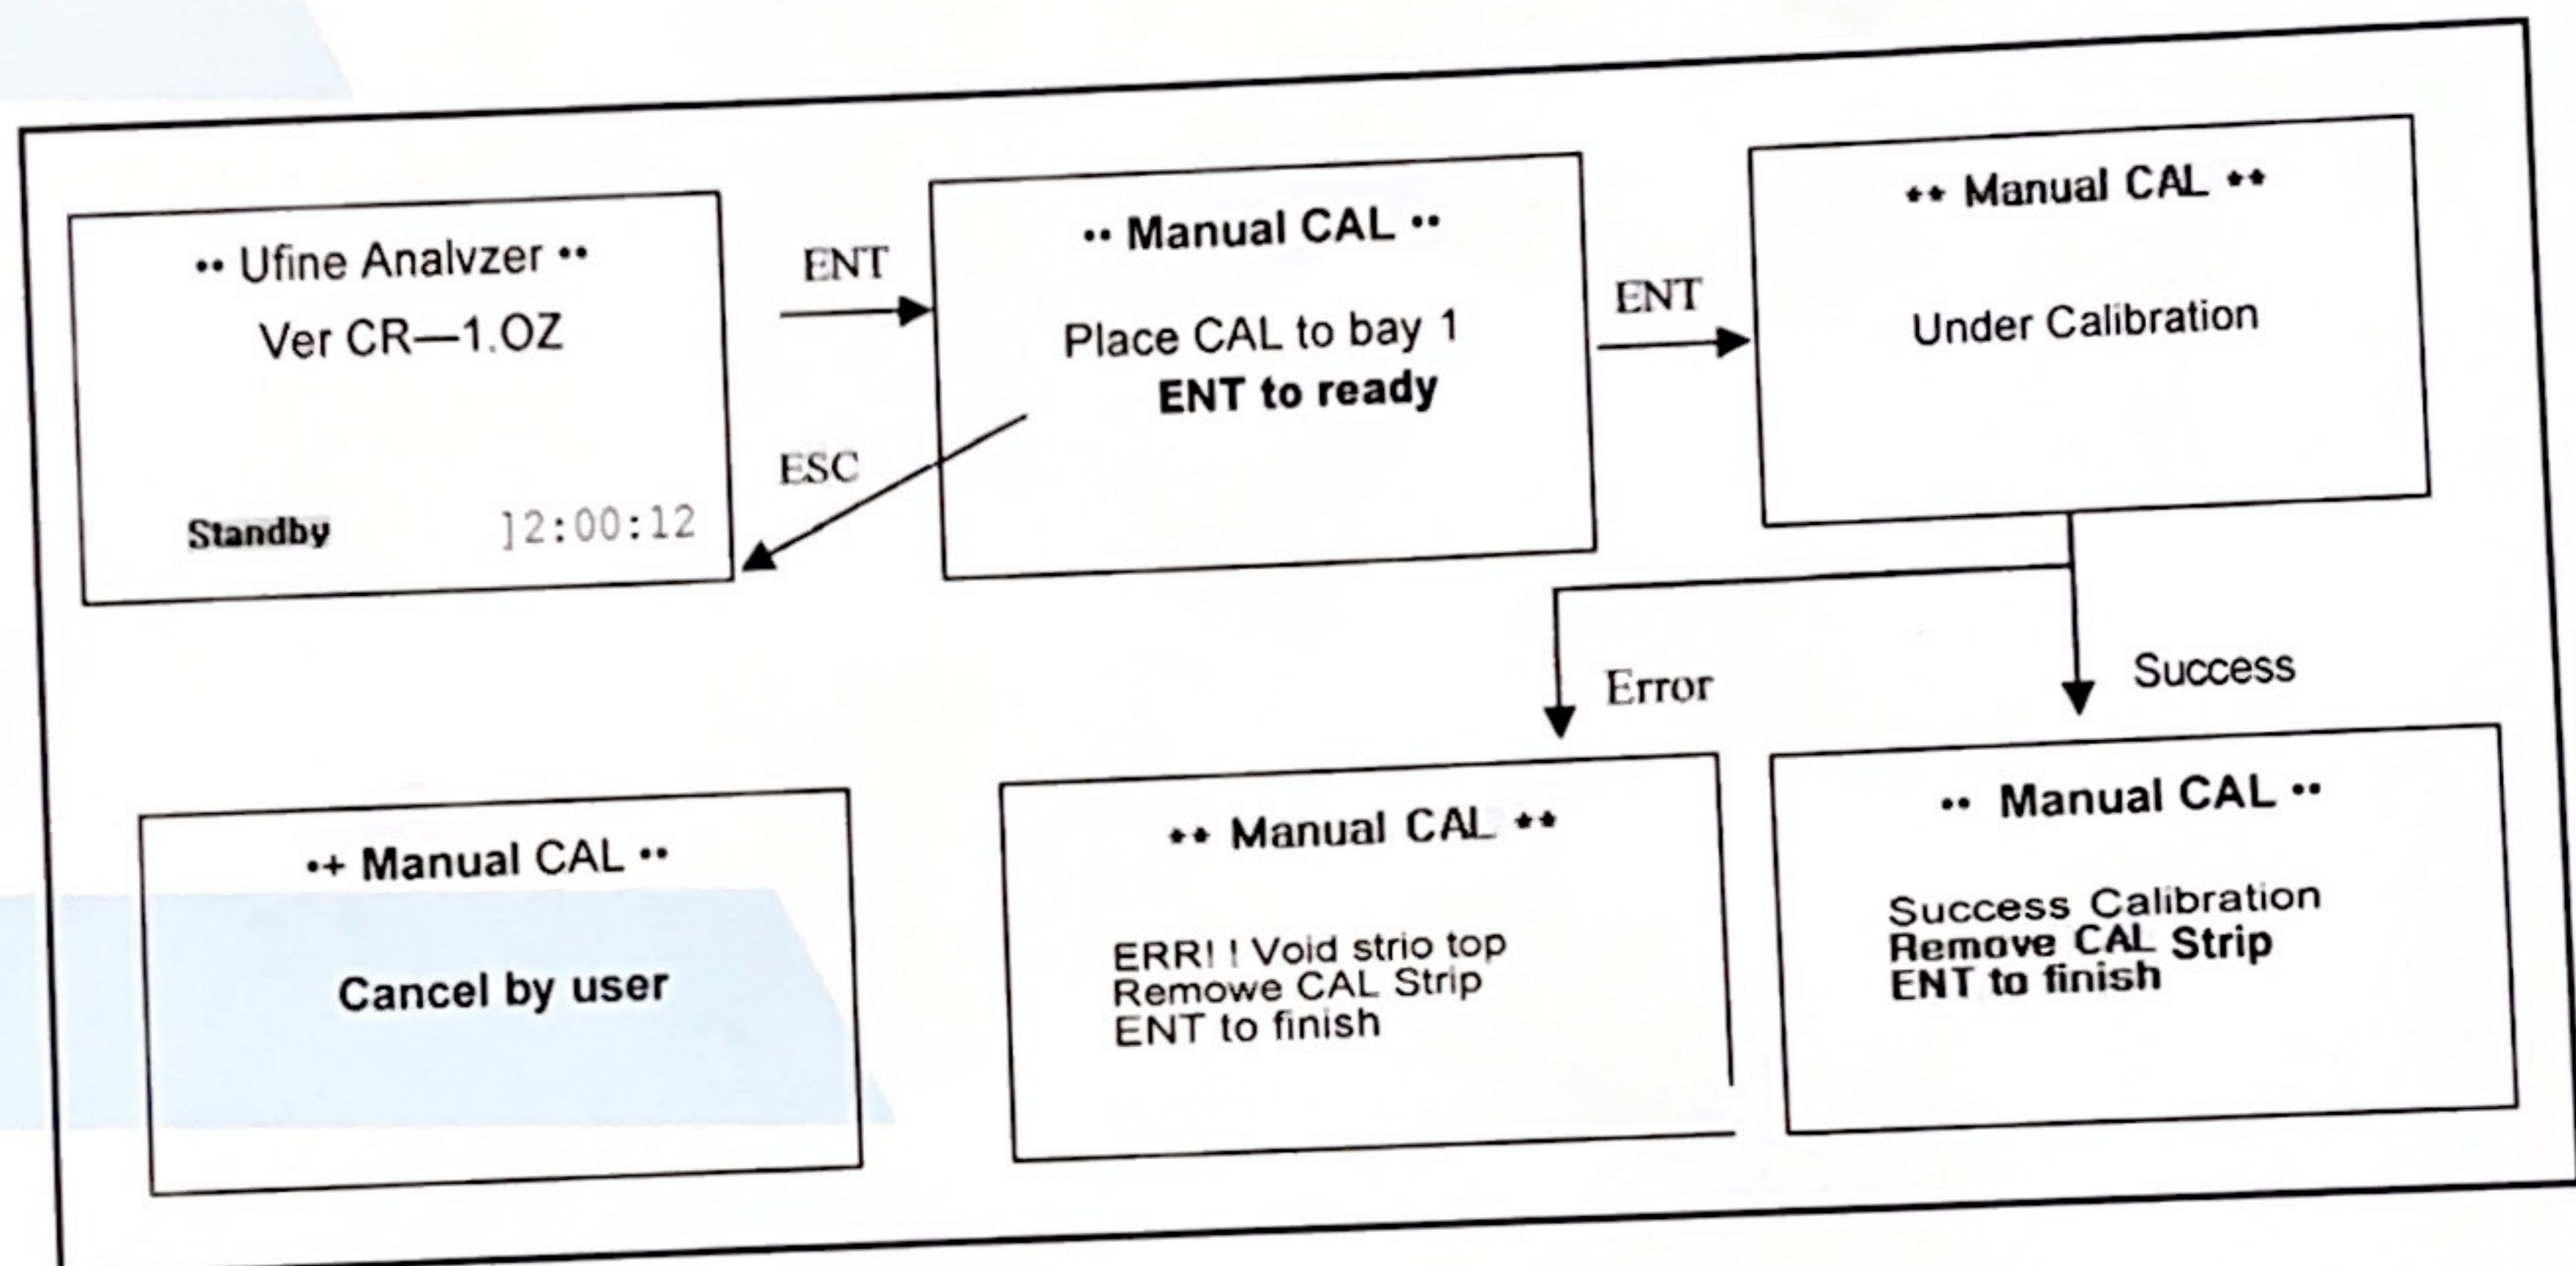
•• Ufine Analvzer ••
Ver CR—1.OZ

Standby ]2:00:12

ENT

ESC

•• Manual CAL ••

Place CAL to bay 1
ENT to ready

ENT

•• Manual CAL ••

Under Calibration

Error

Success

•+ Manual CAL ••

Cancel by user

•• Manual CAL ••

ERR! ! Void strio top
Remowe CAL Strip
ENT to finish

•• Manual CAL ••

Success Calibration
Remove CAL Strip
ENT to finish